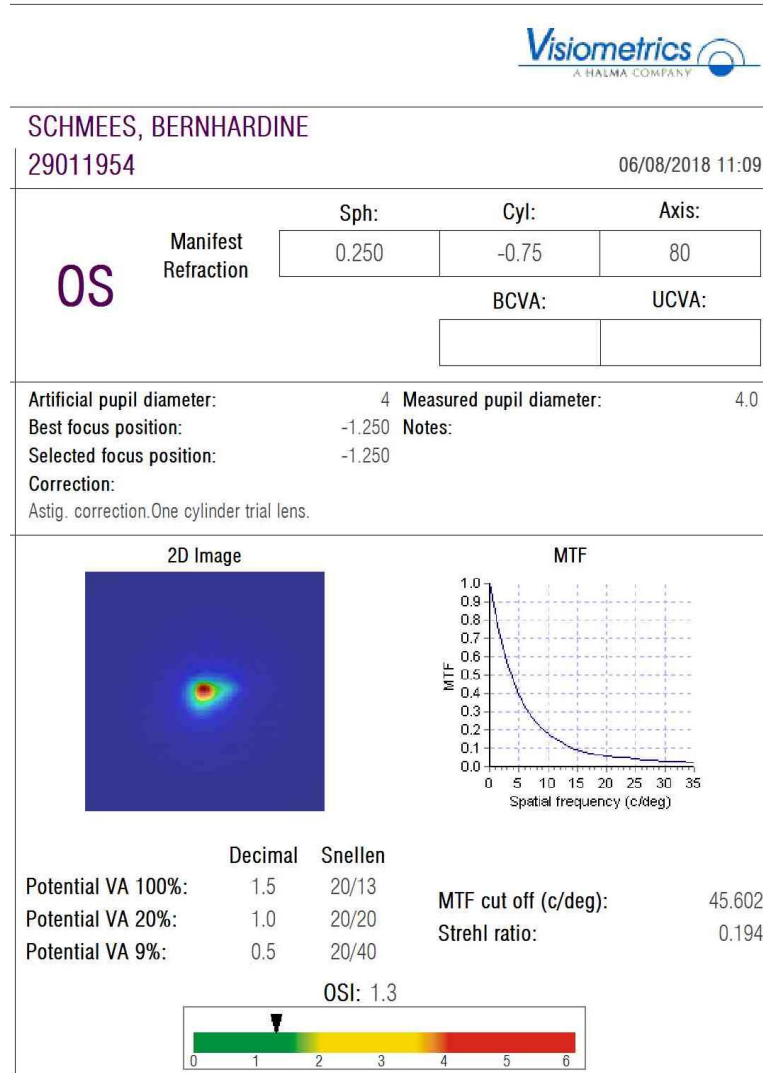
Visiometrics
A HALMA COMPANY

SCHMEES, BERNHARDINE
29011954

06/08/2018 11:09

OS

Manifest Refraction

| Sph: | Cyl: | Axis: |
|---|---|---|
| 0.250 | -0.75 | 80 |

| BCVA: | UCVA: |
|---|---|
| | |

Artificial pupil diameter: 4
Measured pupil diameter: 4.0
Best focus position: -1.250
Notes:
Selected focus position: -1.250
Correction:
Astig. correction.One cylinder trial lens.

2D Image

MTF

1.0
0.9
0.8
0.7
0.6
0.5
0.4
0.3
0.2
0.1
0.0
MTF
0 5 10 15 20 25 30 35
Spatial frequency (c/deg)

| | Decimal | Snellen |
|---|---|---|
| Potential VA 100%: | 1.5 | 20/13 |
| Potential VA 20%: | 1.0 | 20/20 |
| Potential VA 9%: | 0.5 | 20/40 |

MTF cut off (c/deg): 45.602
Strehl ratio: 0.194

OSI: 1.3

0 1 2 3 4 5 6